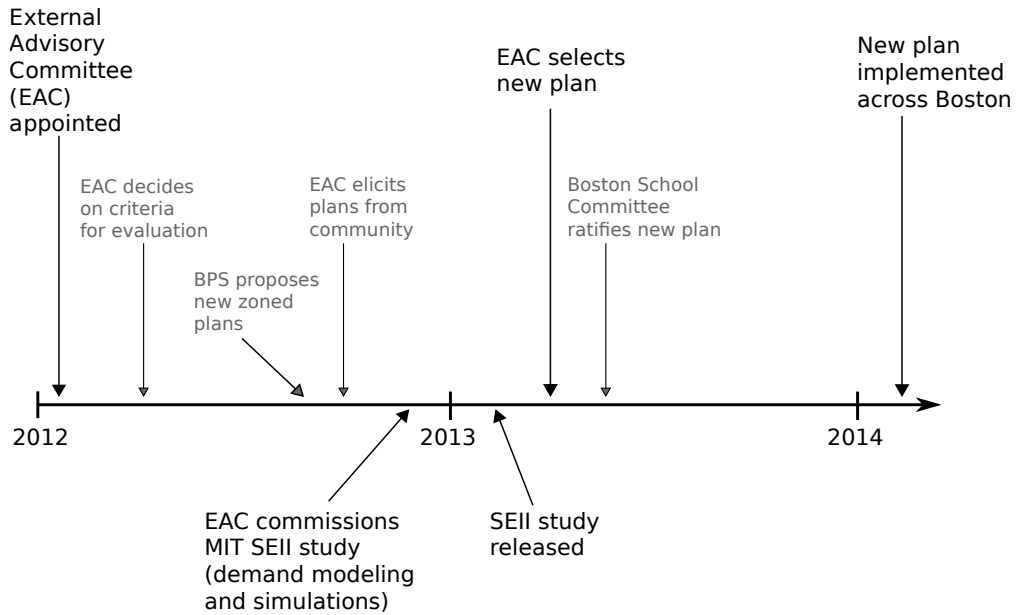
External Advisory Committee (EAC) appointed

EAC decides on criteria for evaluation

BPS proposes new zoned plans

EAC elicits plans from community

EAC selects new plan

Boston School Committee ratifies new plan

New plan implemented across Boston

2012

2013

2014

EAC commissions MIT SEII study (demand modeling and simulations)

SEII study released